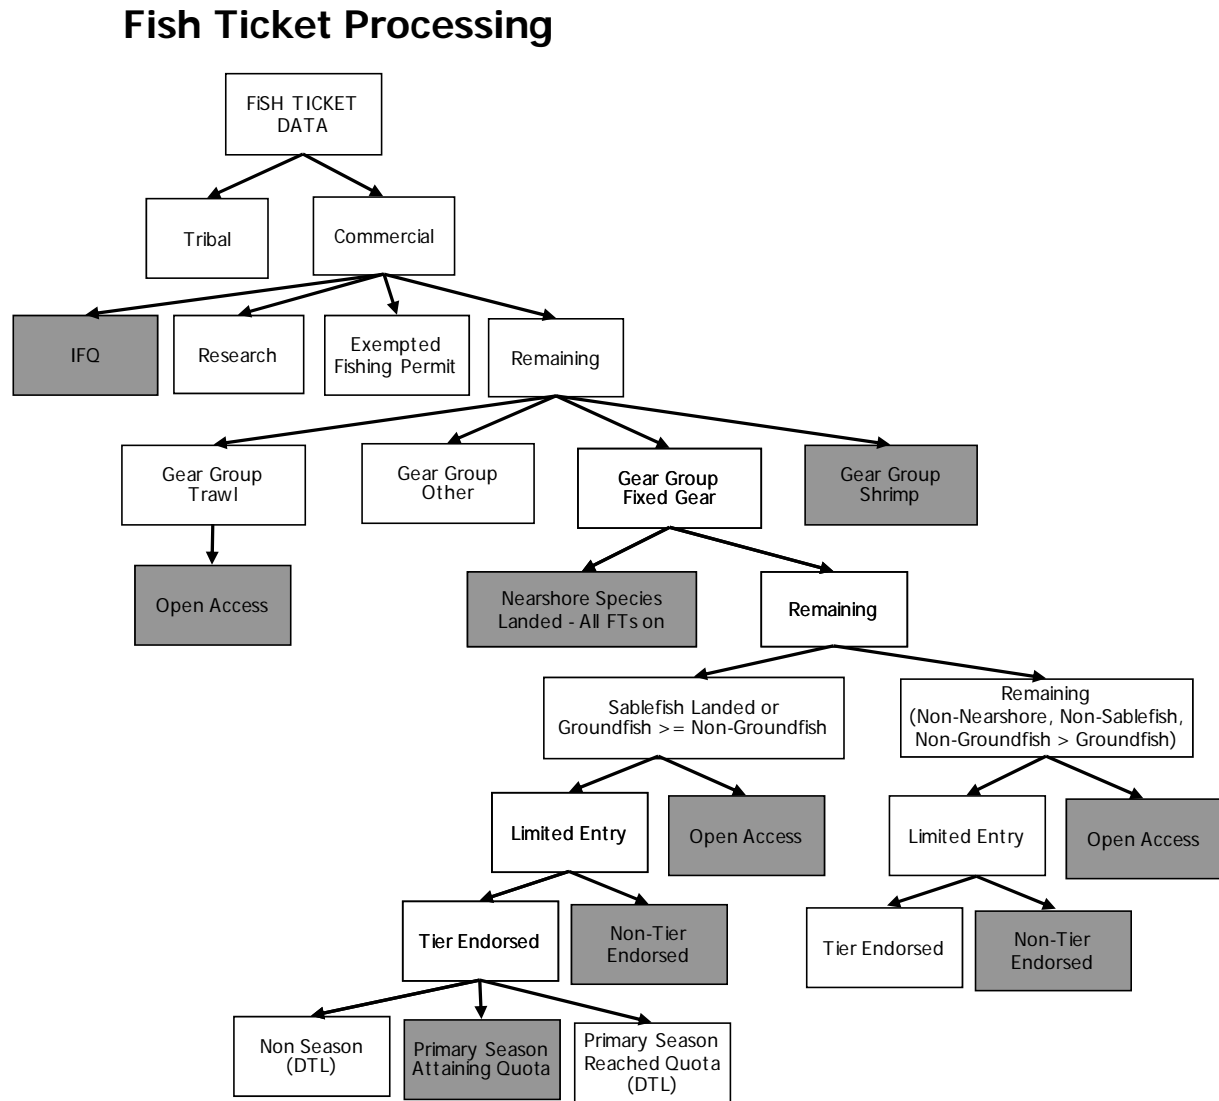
Fish Ticket Processing

FISH TICKET DATA

Tribal

Commercial

IFQ

Research

Exempted Fishing Permit

Remaining

Gear Group Trawl

Gear Group Other

Gear Group Fixed Gear

Gear Group Shrimp

Open Access

Nearshore Species Landed - All FTs on

Remaining

Sablefish Landed or Groundfish >= Non-Groundfish

Remaining (Non-Nearshore, Non-Sablefish, Non-Groundfish > Groundfish)

Limited Entry

Open Access

Limited Entry

Open Access

Tier Endorsed

Non-Tier Endorsed

Tier Endorsed

Non-Tier Endorsed

Non Season (DTL)

Primary Season Attaining Quota

Primary Season Reached Quota (DTL)